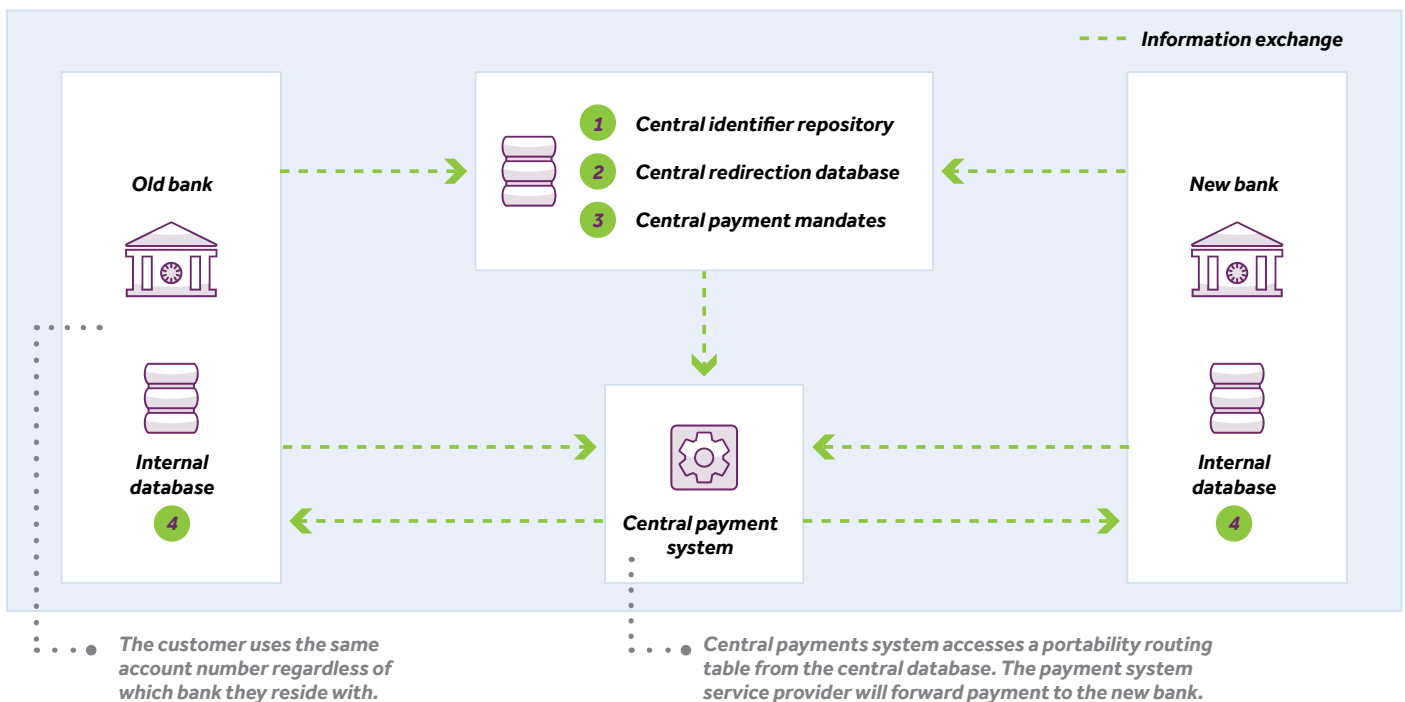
Information exchange

Old bank

1 Central identifier repository
2 Central redirection database
3 Central payment mandates

New bank

Internal database
4

Central payment system

Internal database
4

The customer uses the same account number regardless of which bank they reside with.

Central payments system accesses a portability routing table from the central database. The payment system service provider will forward payment to the new bank.